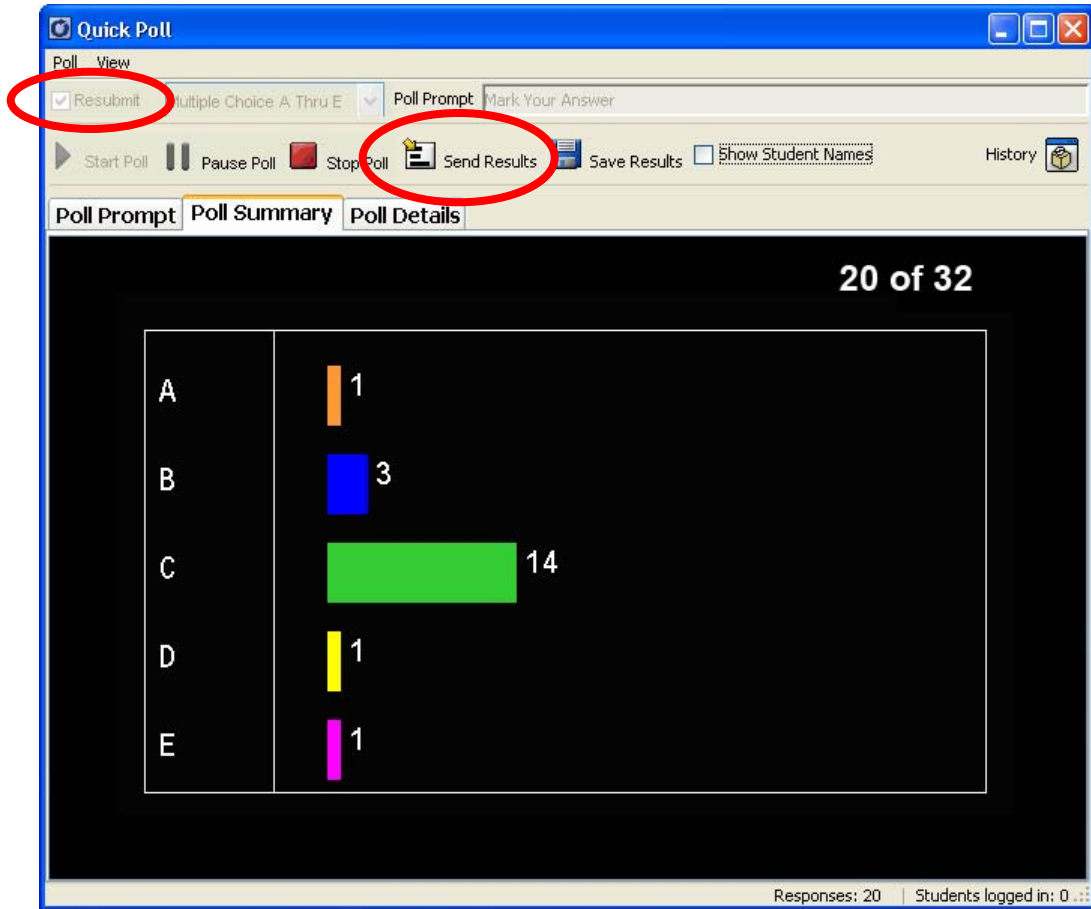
Quick Poll

Poll View

Resubmit Multiple Choice A Thru E Poll Prompt Mark Your Answer

Start Poll Pause Poll Stop Poll Send Results Save Results Show Student Names History

Poll Prompt Poll Summary Poll Details

20 of 32

A 1

B 3

C 14

D 1

E 1

Responses: 20 Students logged in: 0